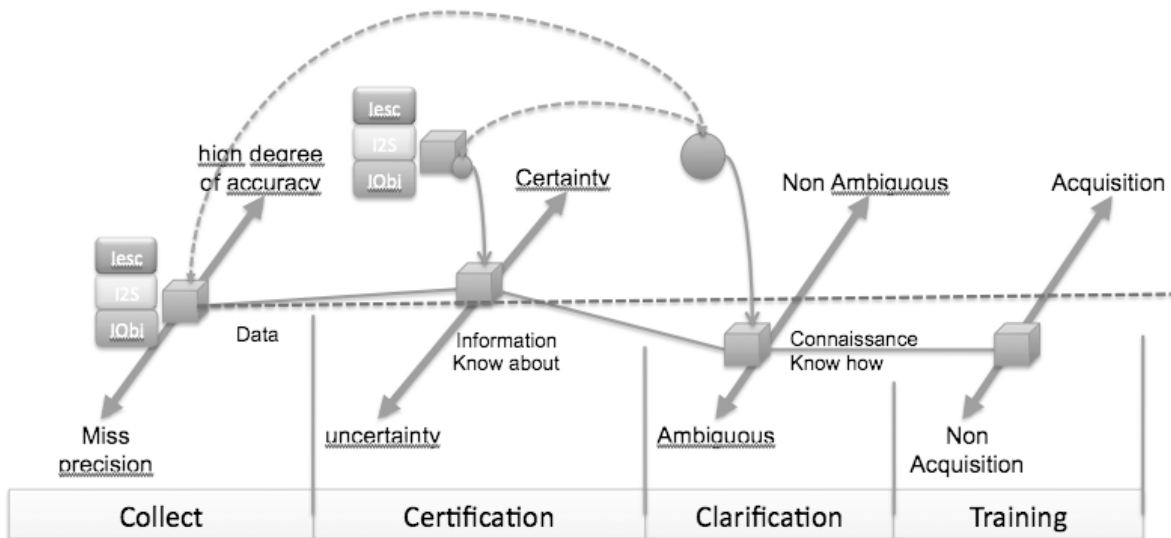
Iesc
I2S
IObj
high degree of accuracy
Iesc
I2S
IObj
Data
Miss precision
Iesc
I2S
IObj
Certainty
Information
Know about
uncertainty
Non Ambiguous
Connaissance
Know how
Ambiguous
Acquisition
Non Acquisition

| Collect | Certification | Clarification | Training |
|---|---|---|---|